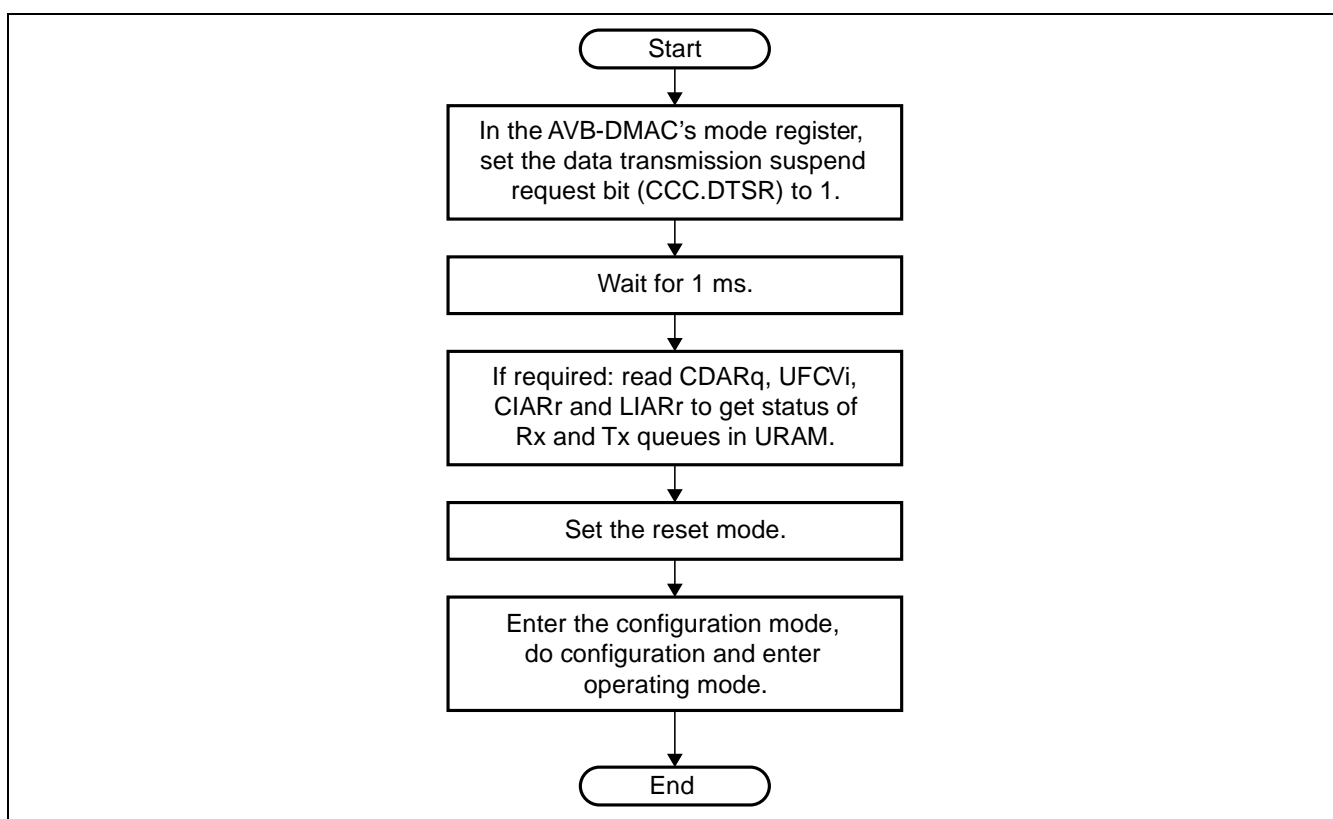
Start

In the AVB-DMAC’s mode register, set the data transmission suspend request bit (CCC.DTSR) to 1.

Wait for 1 ms.

If required: read CDARq, UFCVi, CIARr and LIARr to get status of Rx and Tx queues in URAM.

Set the reset mode.

Enter the configuration mode, do configuration and enter operating mode.

End